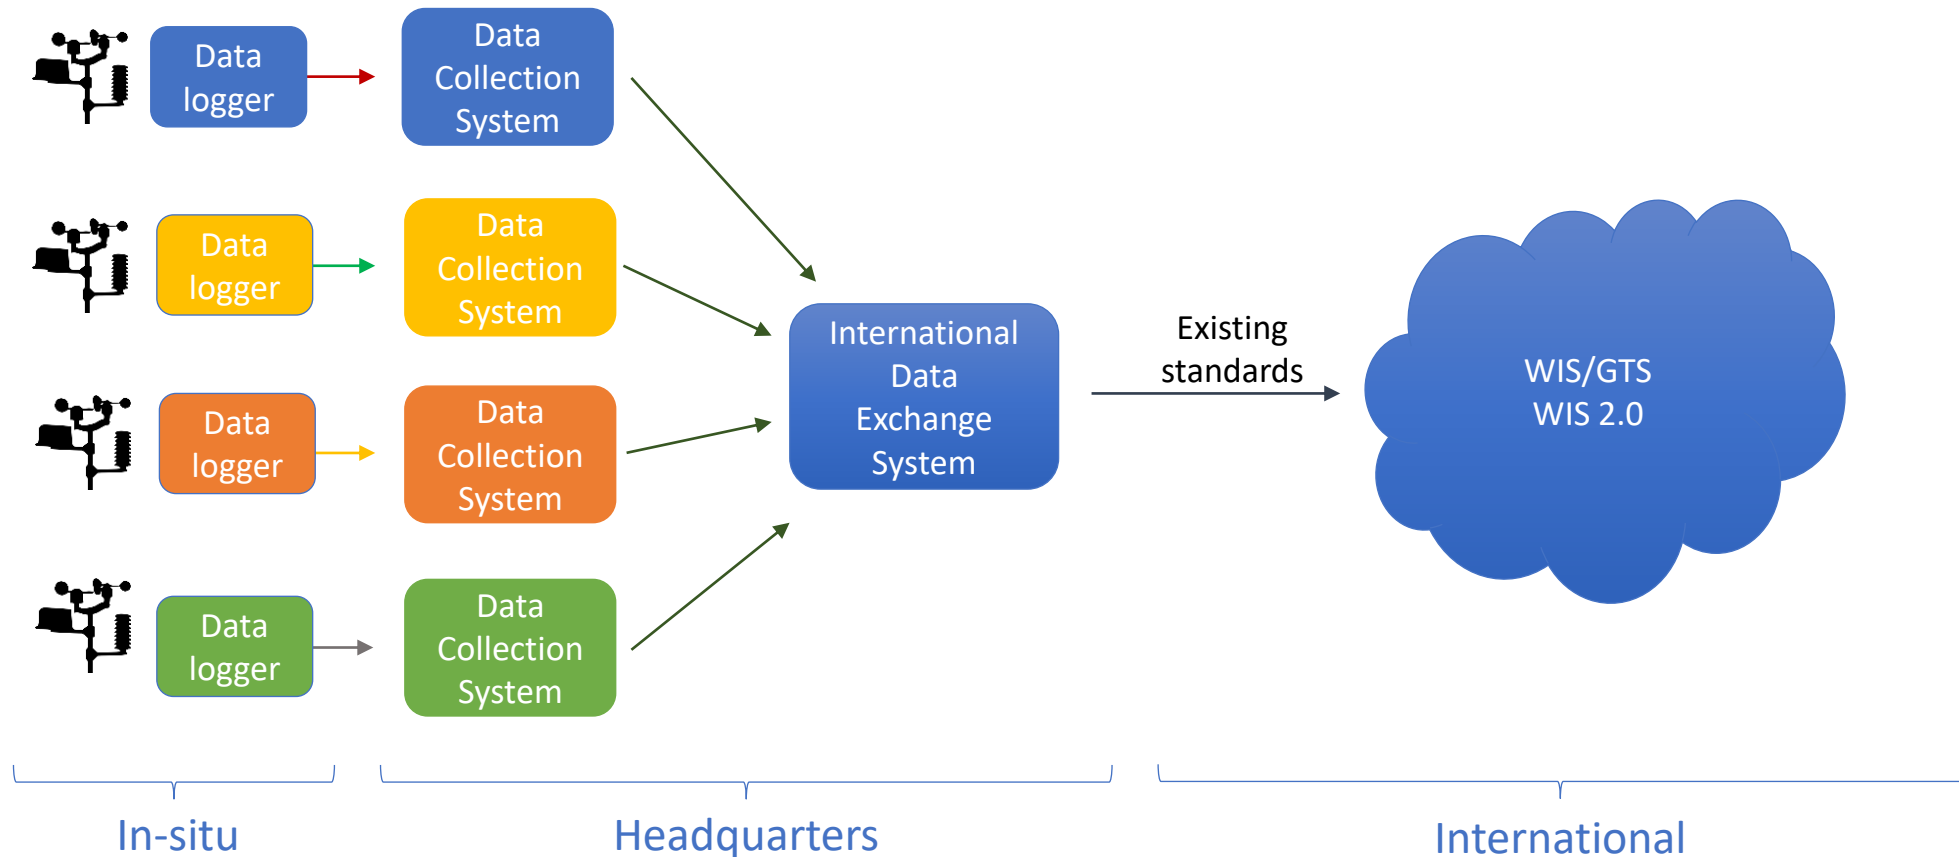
Data logger

Data Collection System

Data logger

Data Collection System

Data logger

Data Collection System

Data logger

Data Collection System

International Data Exchange System

Existing standards

WIS/GTS
WIS 2.0

In-situ

Headquarters

International